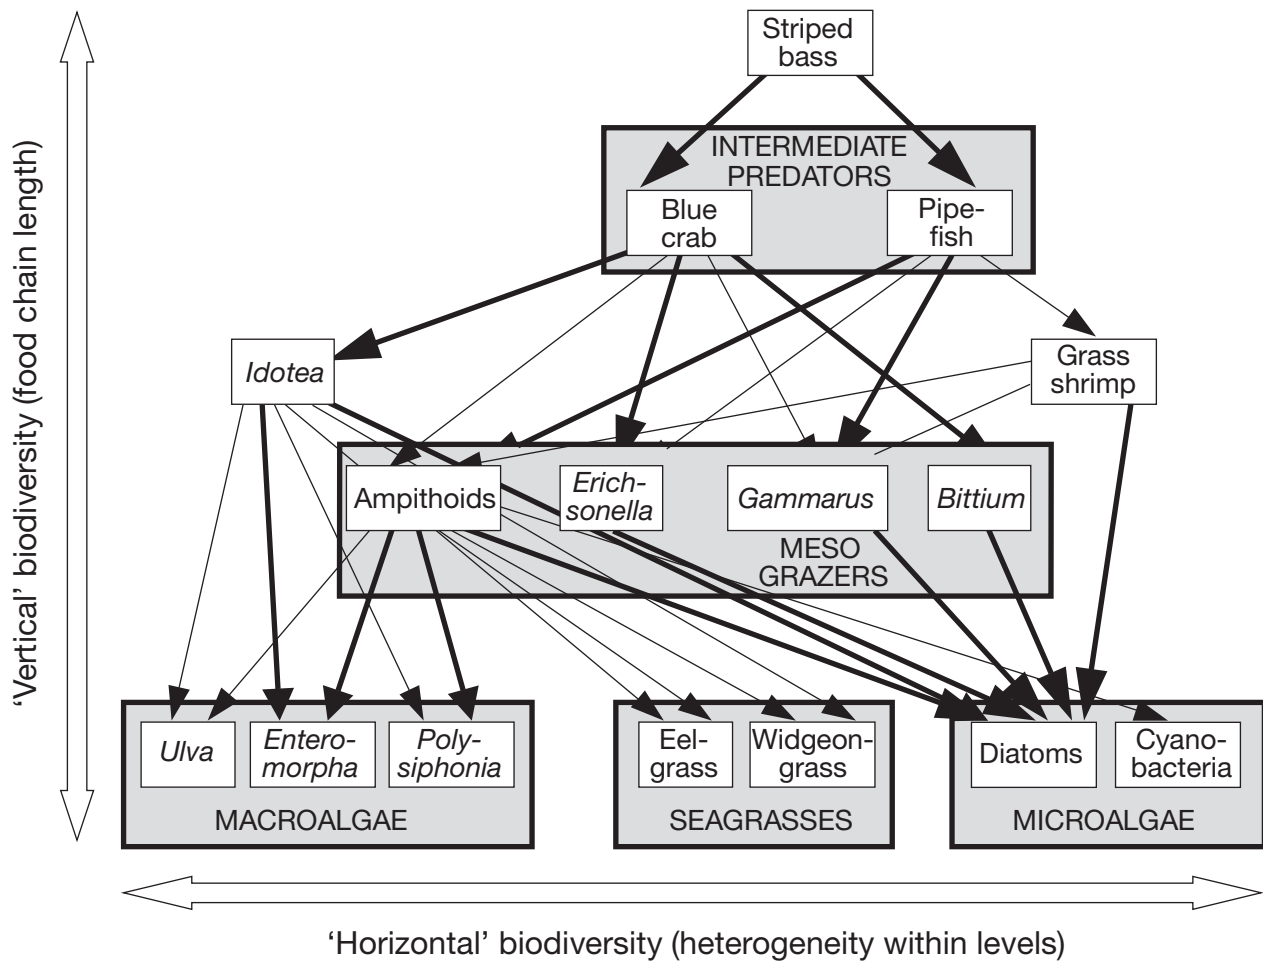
'Vertical' biodiversity (food chain length)

Striped bass

INTERMEDIATE PREDATORS

Blue crab

Pipefish

*Idotea*

Grass shrimp

Ampithoids

*Erichsonella*

*Gammarus*

*Bittium*

MESO GRAZERS

*Ulva*

*Enteromorpha*

*Polysiphonia*

MACROALGAE

Eelgrass

Widgeongrass

SEAGRASSES

Diatoms

Cyanobacteria

MICROALGAE

'Horizontal' biodiversity (heterogeneity within levels)